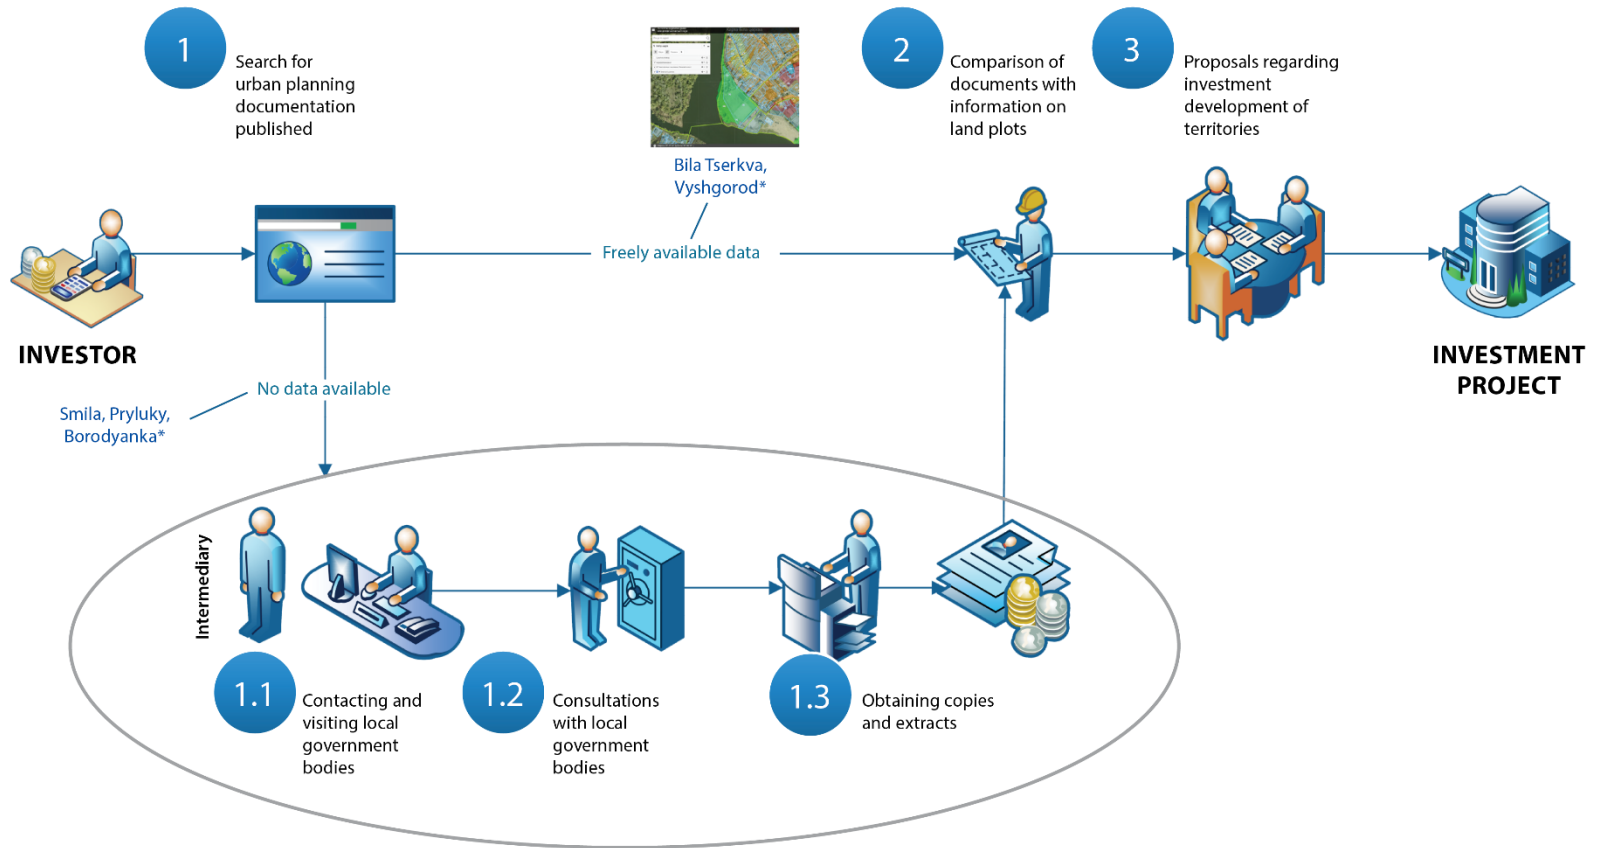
1
Search for urban planning documentation published

Bila Tserkva, Vyshgorod*

2
Comparison of documents with information on land plots

3
Proposals regarding investment development of territories

Freely available data

INVESTOR

INVESTMENT PROJECT

No data available

Smila, Pryluky, Borodyanka*

Intermediary

1.1
Contacting and visiting local government bodies

1.2
Consultations with local government bodies

1.3
Obtaining copies and extracts